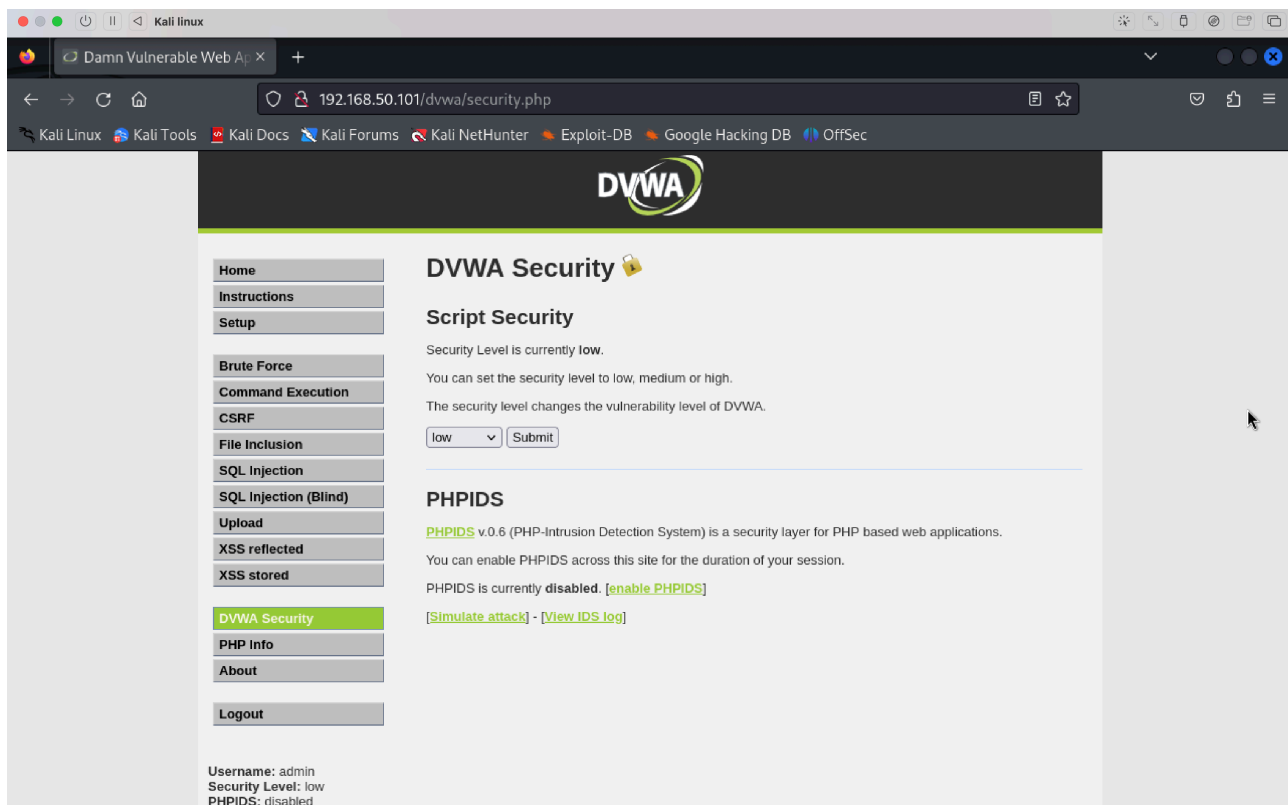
Kali linux

Damn Vulnerable Web Ap ×
+

192.168.50.101/dvwa/security.php

Kali Linux  Kali Tools  Kali Docs  Kali Forums  Kali NetHunter  Exploit-DB  Google Hacking DB  OffSec

DVWA

Home
Instructions
Setup

Brute Force
Command Execution
CSRF
File Inclusion
SQL Injection
SQL Injection (Blind)
Upload
XSS reflected
XSS stored

DVWA Security
PHP Info
About

Logout

Username: admin
Security Level: low
PHPIDS: disabled

DVWA Security

Script Security

Security Level is currently low.

You can set the security level to low, medium or high.

The security level changes the vulnerability level of DVWA.

low Submit

PHPIDS

PHPIDS v.0.6 (PHP-Intrusion Detection System) is a security layer for PHP based web applications.

You can enable PHPIDS across this site for the duration of your session.

PHPIDS is currently disabled. [enable PHPIDS]

[Simulate attack] - [View IDS log]